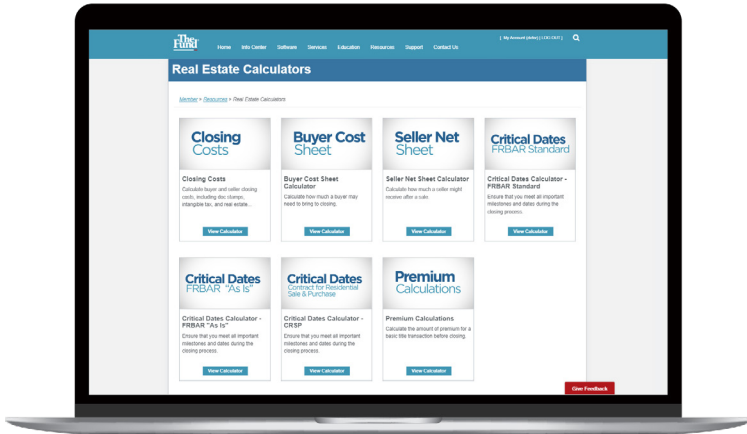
The Fund

Home Info Center Software Services Education Resources Support Contact Us

| My Account (duke) | LOG OUT |

Real Estate Calculators

Member > Resources > Real Estate Calculators

Closing Costs

Closing Costs

Calculate buyer and seller closing costs, including doc stamps, intangible tax, and real estate...

View Calculator

Buyer Cost Sheet

Buyer Cost Sheet Calculator

Calculate how much a buyer may need to bring to closing.

View Calculator

Seller Net Sheet

Seller Net Sheet Calculator

Calculate how much a seller might receive after a sale.

View Calculator

Critical Dates FRBAR Standard

Critical Dates Calculator - FRBAR Standard

Ensure that you meet all important milestones and dates during the closing process.

View Calculator

Critical Dates FRBAR "As Is"

Critical Dates Calculator - FRBAR "As Is"

Ensure that you meet all important milestones and dates during the closing process.

View Calculator

Critical Dates Contract for Residential Sale & Purchase

Critical Dates Calculator - CRSP

Ensure that you meet all important milestones and dates during the closing process.

View Calculator

Premium Calculations

Premium Calculations

Calculate the amount of premium for a basic title transaction before closing.

View Calculator

Give Feedback